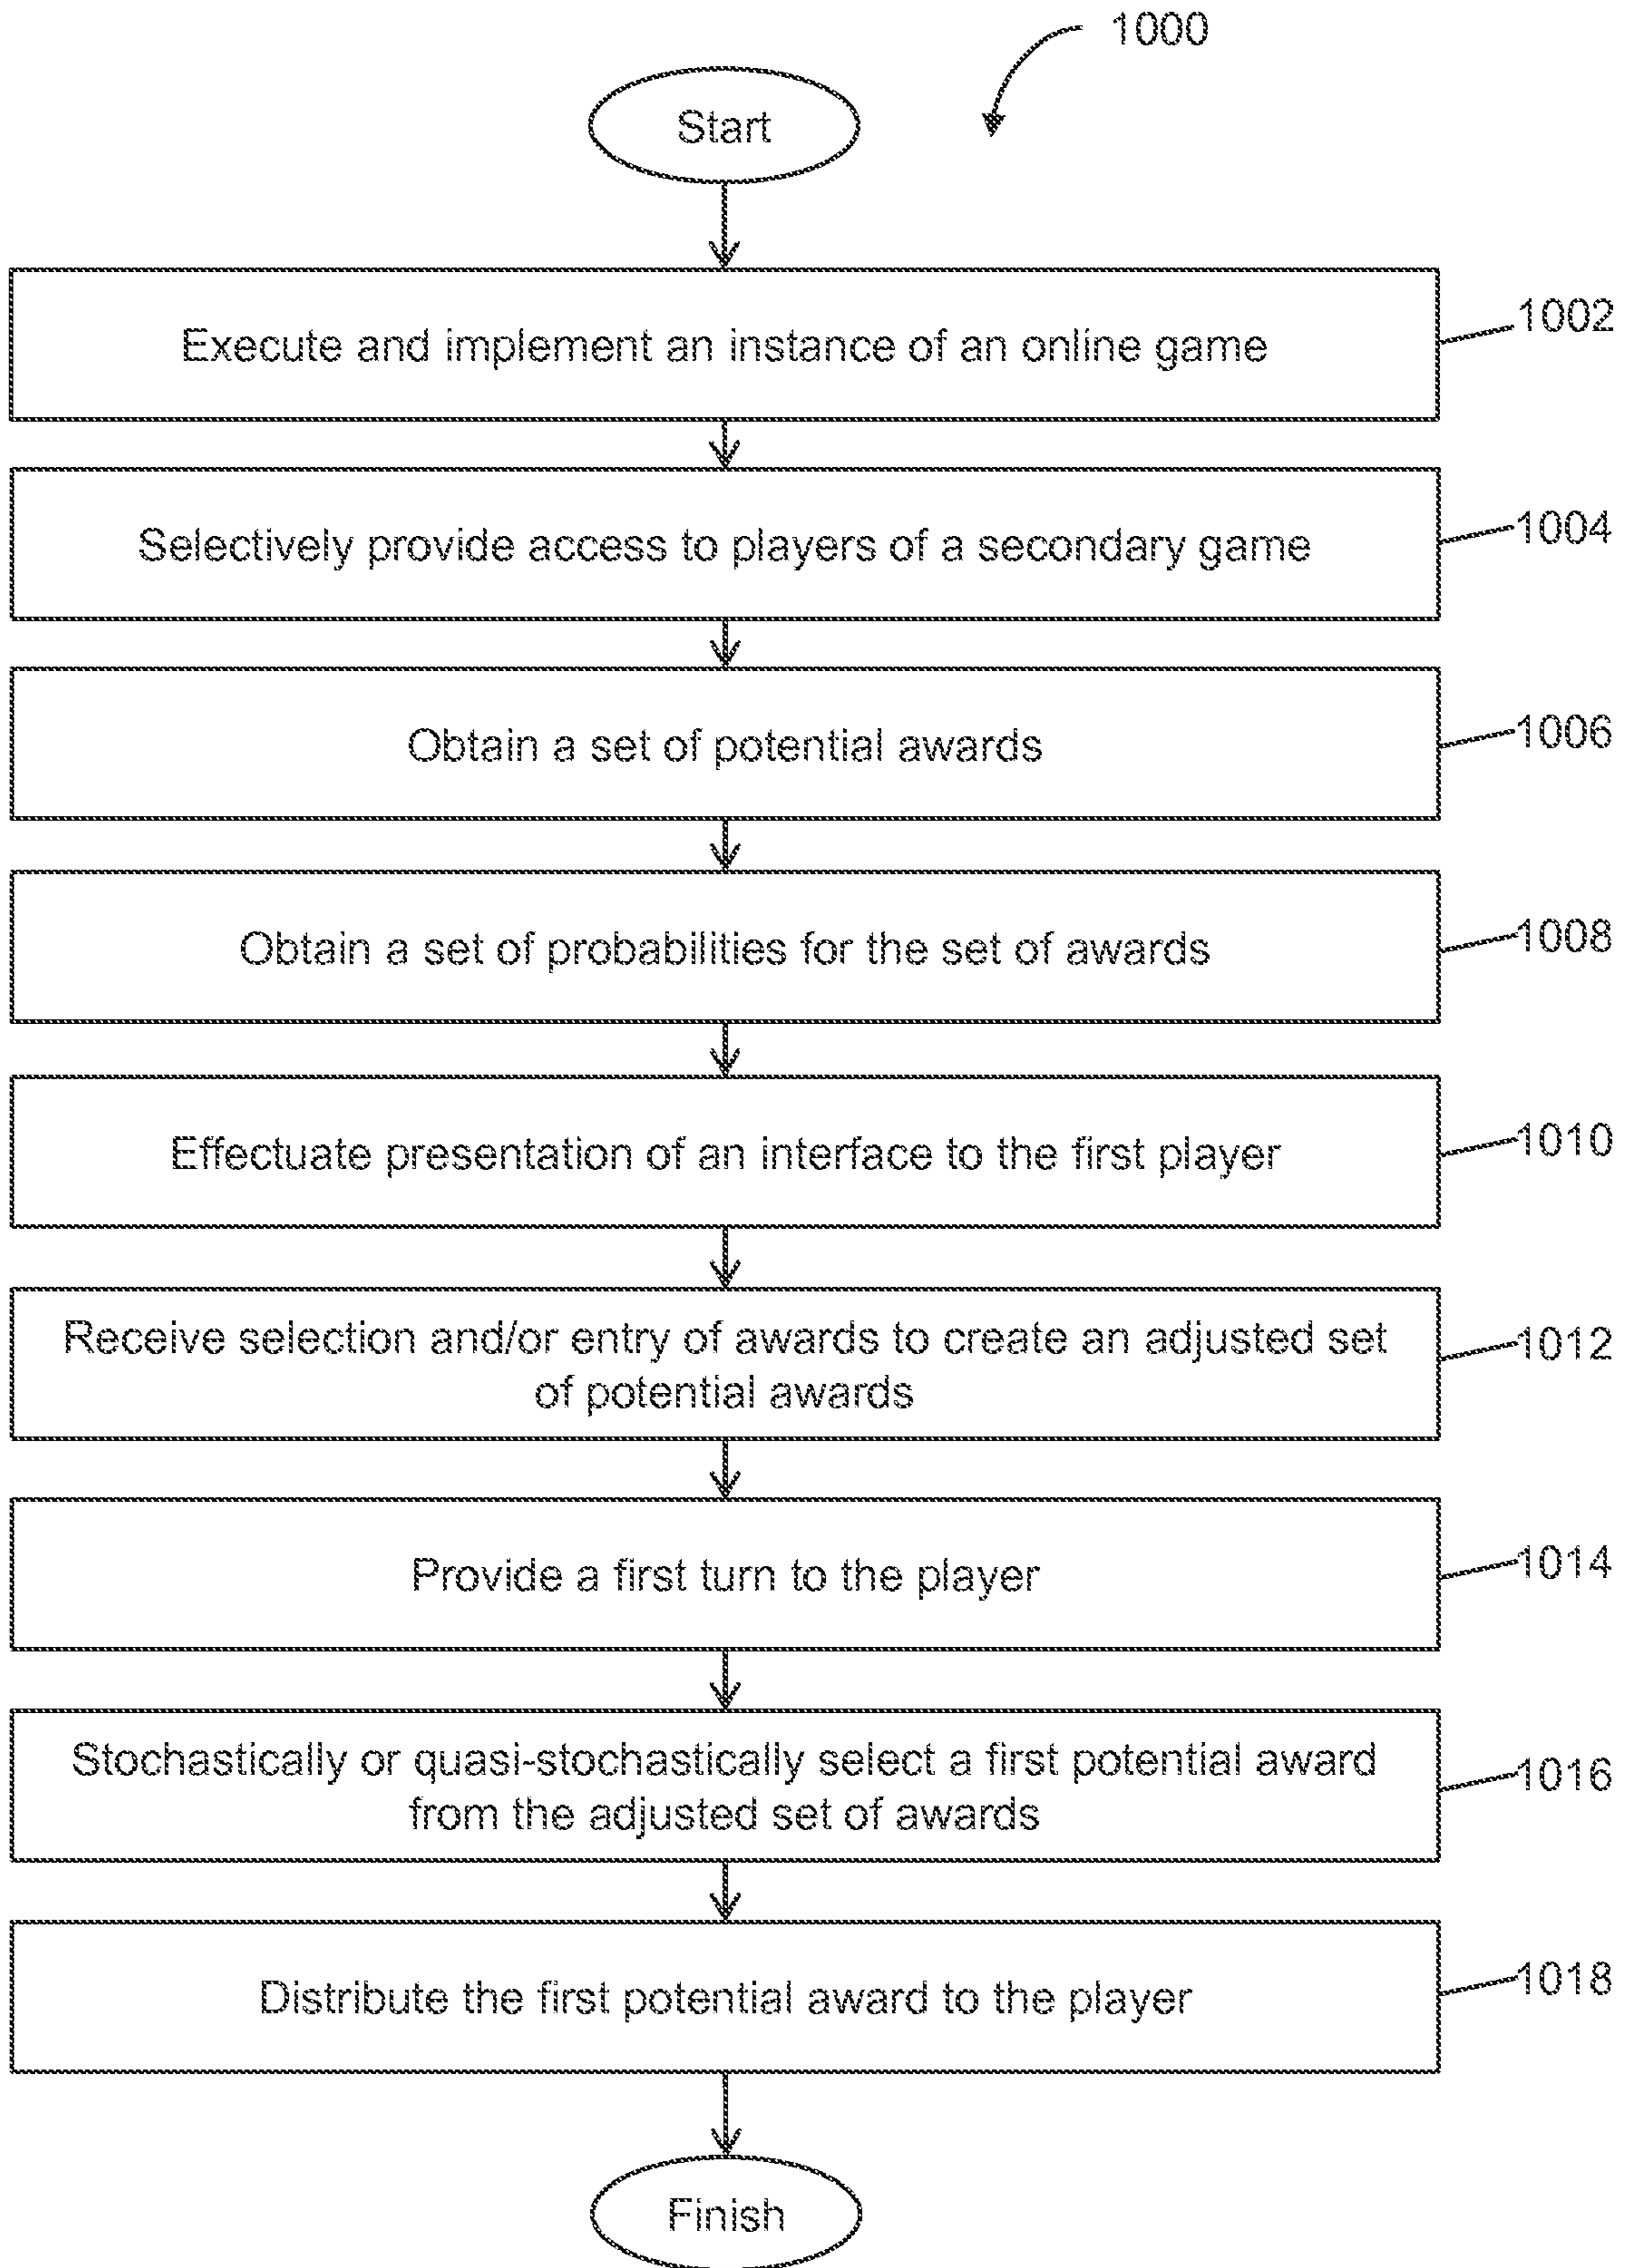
1000

Start

Execute and implement an instance of an online game

1002

Selectively provide access to players of a secondary game

1004

Obtain a set of potential awards

1006

Obtain a set of probabilities for the set of awards

1008

Effectuate presentation of an interface to the first player

1010

Receive selection and/or entry of awards to create an adjusted set of potential awards

1012

Provide a first turn to the player

1014

Stochastically or quasi-stochastically select a first potential award from the adjusted set of awards

1016

Distribute the first potential award to the player

1018

Finish